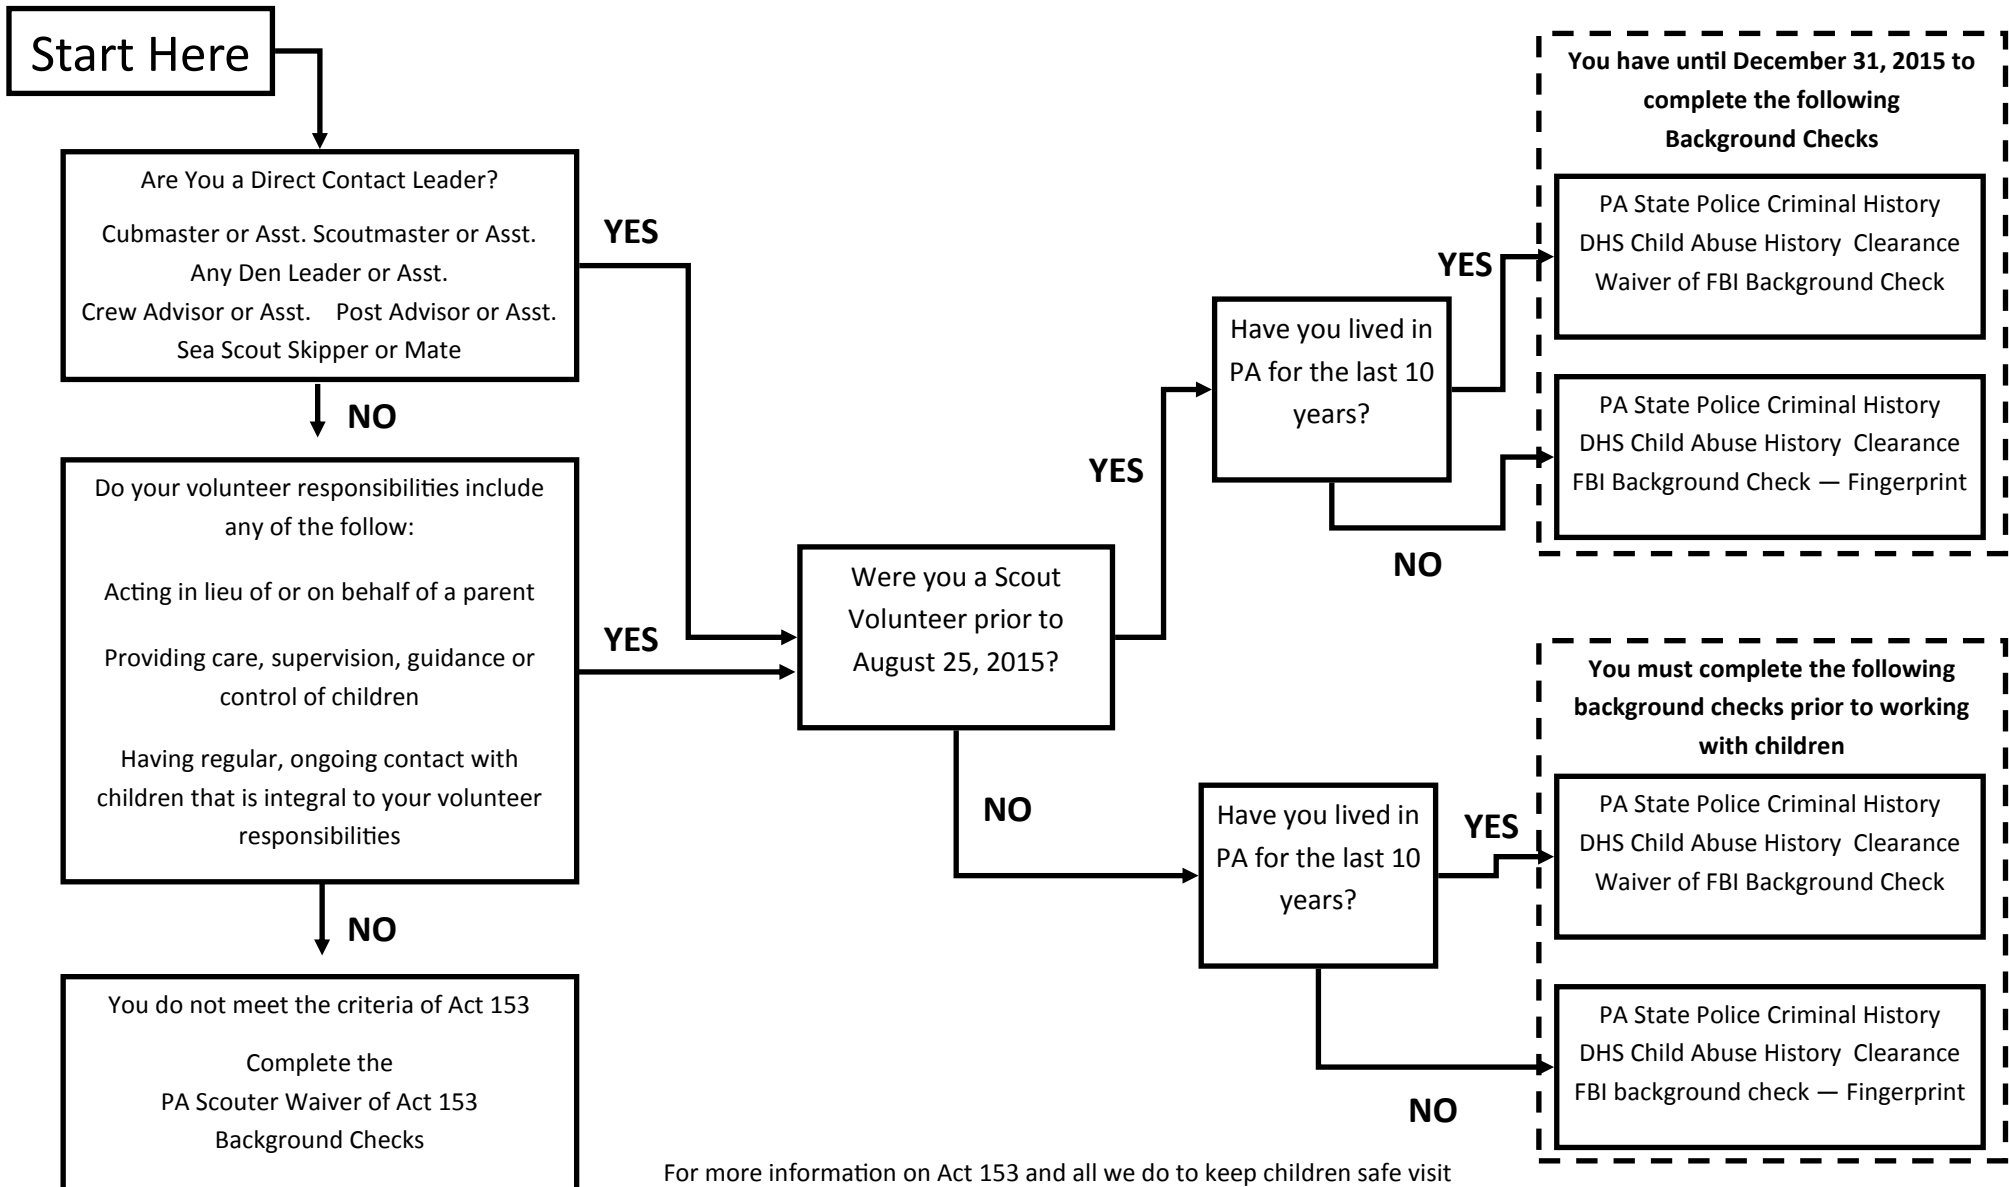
Start Here

Are You a Direct Contact Leader?

Cubmaster or Asst. Scoutmaster or Asst.
Any Den Leader or Asst.
Crew Advisor or Asst. Post Advisor or Asst.
Sea Scout Skipper or Mate

YES

NO

Do your volunteer responsibilities include any of the follow:

Acting in lieu of or on behalf of a parent

Providing care, supervision, guidance or control of children

Having regular, ongoing contact with children that is integral to your volunteer responsibilities

YES

NO

You do not meet the criteria of Act 153

Complete the
PA Scouter Waiver of Act 153
Background Checks

Were you a Scout Volunteer prior to August 25, 2015?

YES

NO

Have you lived in PA for the last 10 years?

YES

NO

Have you lived in PA for the last 10 years?

YES

NO

You have until December 31, 2015 to complete the following Background Checks

PA State Police Criminal History
DHS Child Abuse History Clearance
Waiver of FBI Background Check

PA State Police Criminal History
DHS Child Abuse History Clearance
FBI Background Check — Fingerprint

You must complete the following background checks prior to working with children

PA State Police Criminal History
DHS Child Abuse History Clearance
Waiver of FBI Background Check

PA State Police Criminal History
DHS Child Abuse History Clearance
FBI background check — Fingerprint

For more information on Act 153 and all we do to keep children safe visit